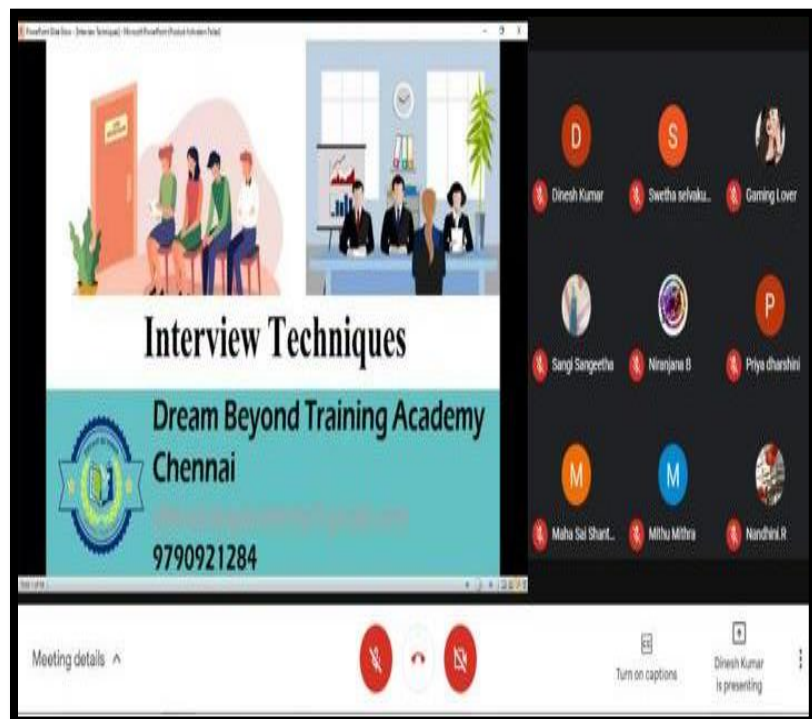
PowerPoint Slide Show - [Interview Techniques] - Microsoft PowerPoint (Product Activation Failed)

Interview Techniques

Dream Beyond Training Academy
Chennai
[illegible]
9790921284

D
Dinesh Kumar
S
Swetha selvaku...
Gaming Lover
Sangi Sangeetha
Niranjana B
P
Priya dharshini
M
Maha Sai Shant...
M
Mithu Mithra
Nandhini.R

Meeting details ^
Turn on captions
Dinesh Kumar is presenting